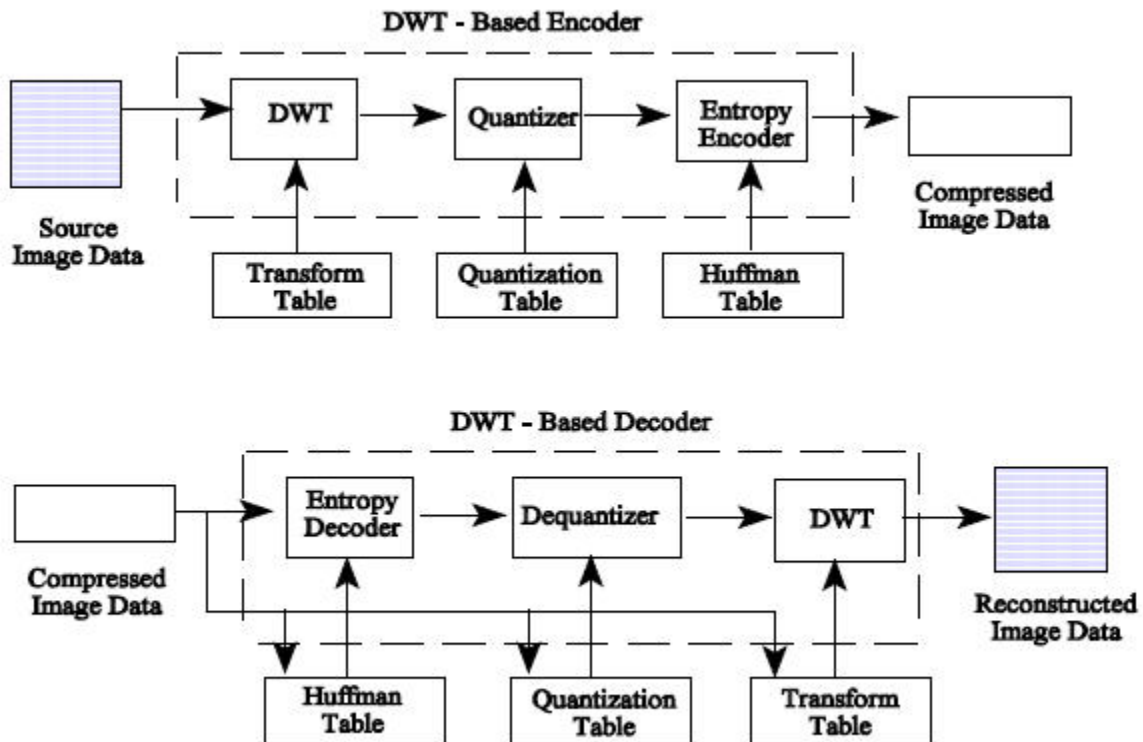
DWT - Based Encoder

DWT

Quantizer

Entropy Encoder

Source Image Data

Compressed Image Data

Transform Table

Quantization Table

Huffman Table

DWT - Based Decoder

Entropy Decoder

Dequantizer

DWT

Compressed Image Data

Reconstructed Image Data

Huffman Table

Quantization Table

Transform Table